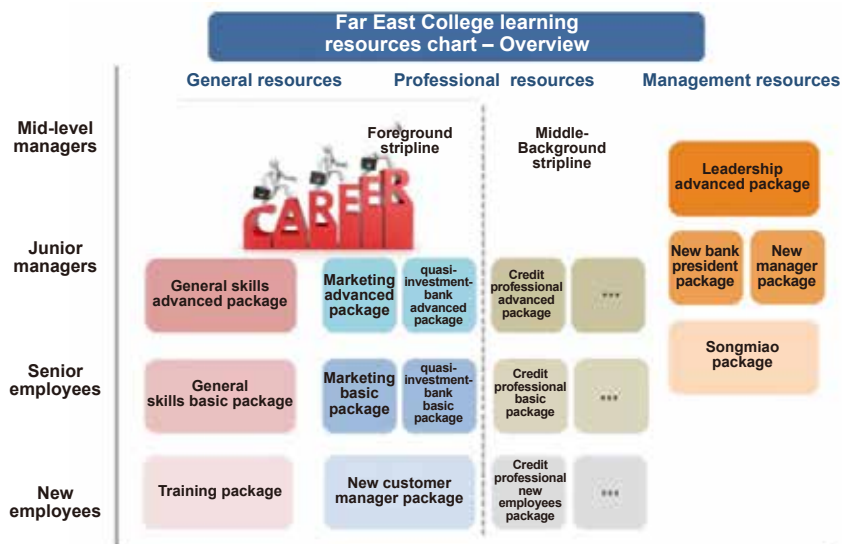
Far East College learning resources chart – Overview

General resources

Professional resources

Management resources

Mid-level managers

Junior managers

Senior employees

New employees

Foreground stripline

Middle-Background stripline

CAREER

Leadership advanced package

New bank president package

New manager package

Songmiao package

General skills advanced package

Marketing advanced package

quasi-investment-bank advanced package

Credit professional advanced package

...

General skills basic package

Marketing basic package

quasi-investment-bank basic package

Credit professional basic package

...

Training package

New customer manager package

Credit professional new employees package

...